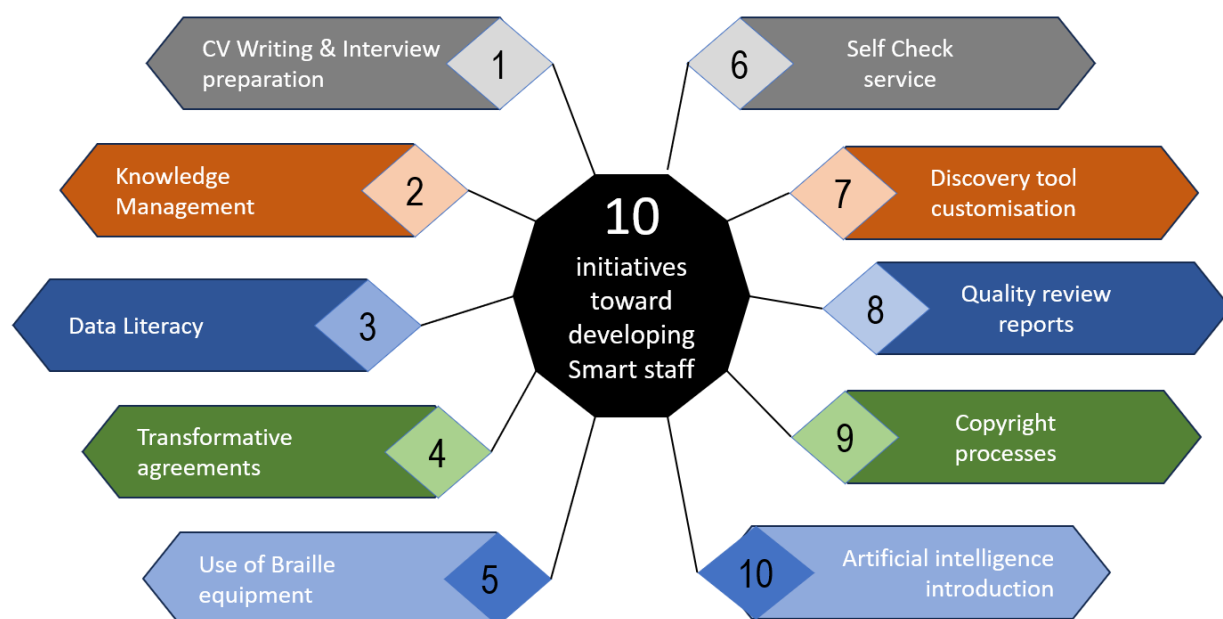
10 initiatives toward developing Smart staff

CV Writing & Interview preparation 1

Knowledge Management 2

Data Literacy 3

Transformative agreements 4

Use of Braille equipment 5

6 Self Check service

7 Discovery tool customisation

8 Quality review reports

9 Copyright processes

10 Artificial intelligence introduction